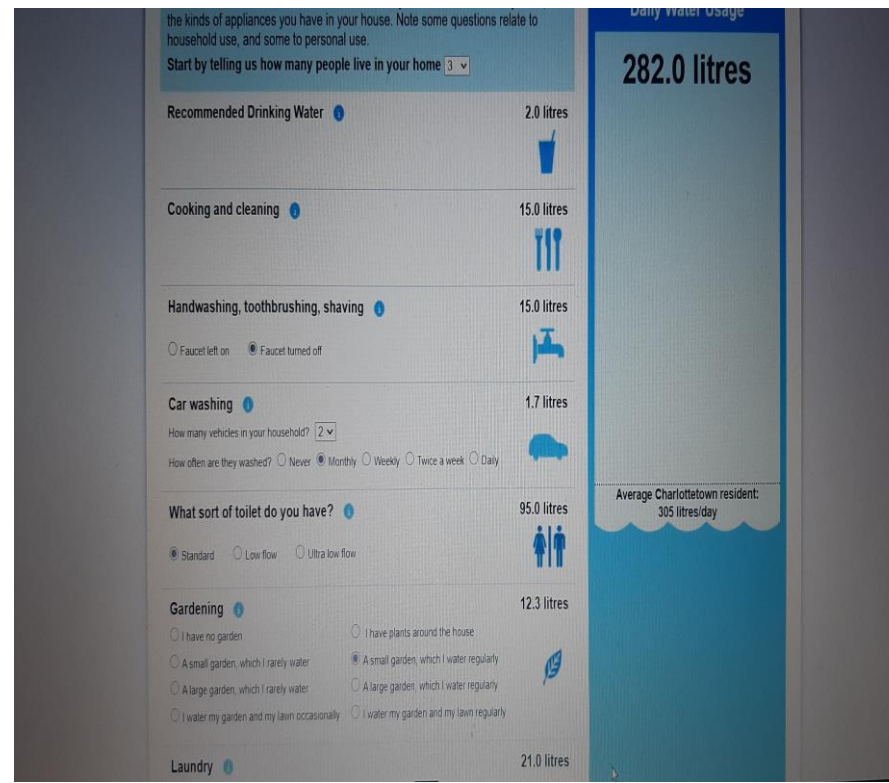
the kinds of appliances you have in your house. Note some questions relate to household use, and some to personal use.
Start by telling us how many people live in your home 3

Daily Water Usage
282.0 litres

Recommended Drinking Water 2.0 litres

Cooking and cleaning 15.0 litres

Handwashing, toothbrushing, shaving 15.0 litres
Faucet left on Faucet turned off

Car washing 1.7 litres
How many vehicles in your household? 2
How often are they washed? Never Monthly Weekly Twice a week Daily

Average Charlottetown resident: 305 litres/day

What sort of toilet do you have? 95.0 litres
Standard Low flow Ultra low flow

Gardening 12.3 litres
I have no garden
I have plants around the house
A small garden, which I rarely water
A small garden, which I water regularly
A large garden, which I rarely water
A large garden, which I water regularly
I water my garden and my lawn occasionally
I water my garden and my lawn regularly

Laundry 21.0 litres